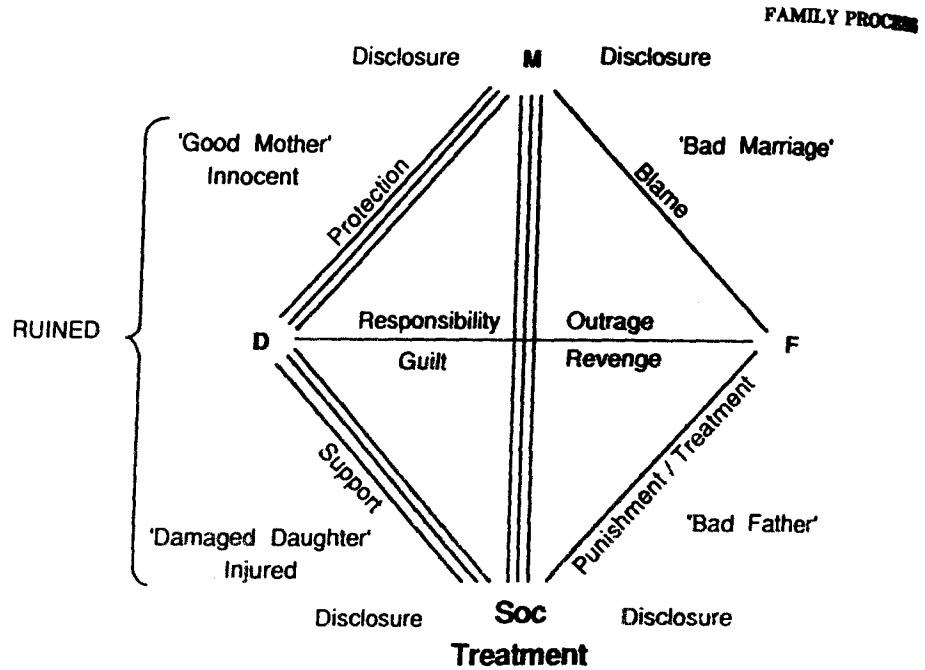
FAMILY PROCESS

Disclosure M Disclosure

'Good Mother' Innocent

Protection

Blame

'Bad Marriage'

RUINED

D

Responsibility

Outrage

F

Guilt

Revenge

Support

Punishment / Treatment

'Damaged Daughter' Injured

'Bad Father'

Disclosure Soc Disclosure

Treatment